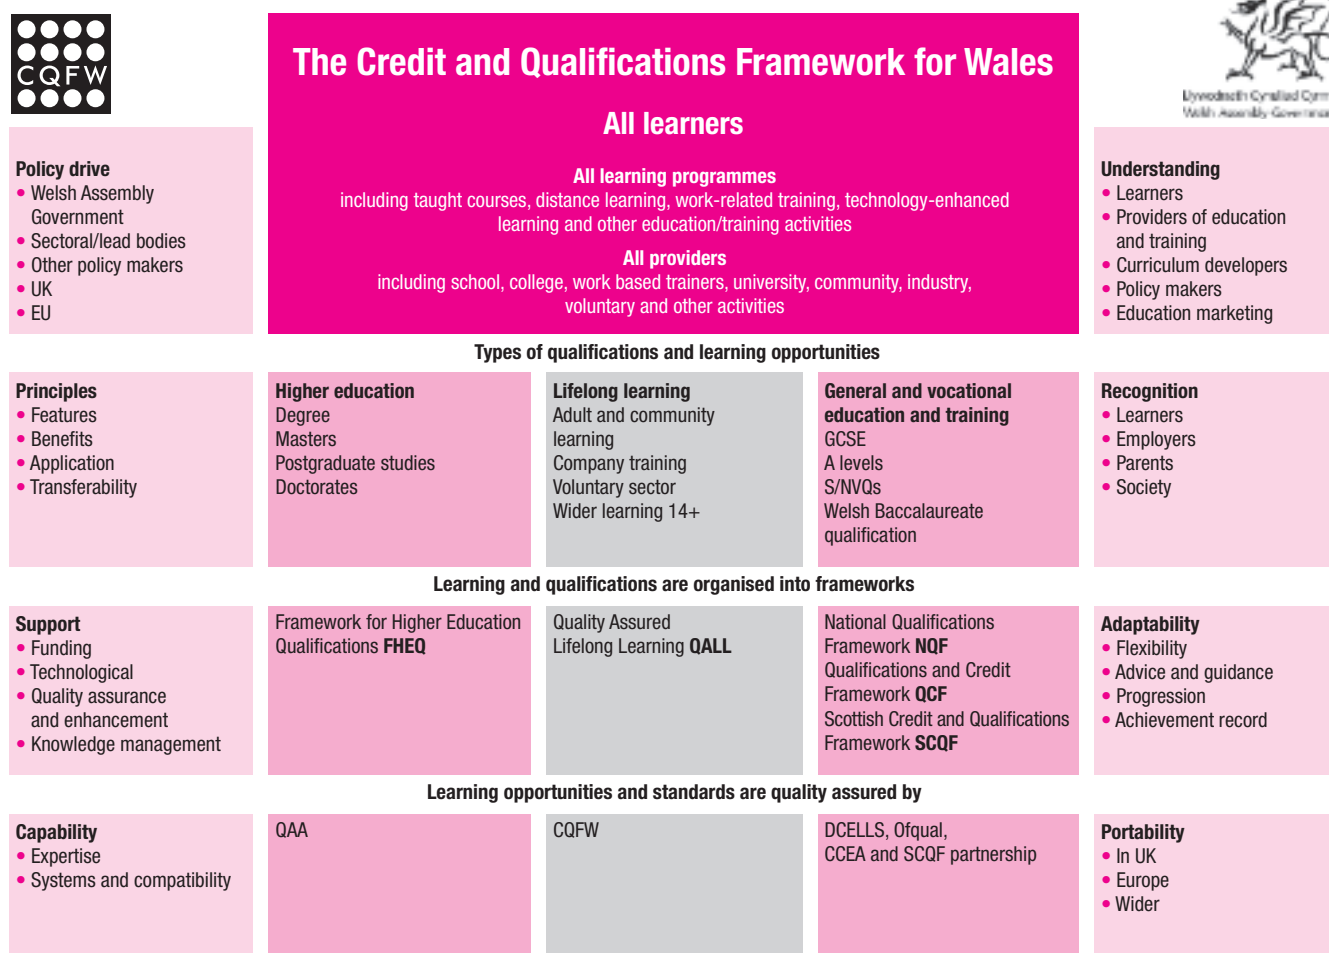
CQFW

The Credit and Qualifications Framework for Wales

All learners

All learning programmes
including taught courses, distance learning, work-related training, technology-enhanced learning and other education/training activities

All providers
including school, college, work based trainers, university, community, industry, voluntary and other activities

Llywodraeth Cynulliad Cymru
Welsh Assembly Government

Policy drive
• Welsh Assembly Government
• Sectoral/lead bodies
• Other policy makers
• UK
• EU

Understanding
• Learners
• Providers of education and training
• Curriculum developers
• Policy makers
• Education marketing

Types of qualifications and learning opportunities

Principles
• Features
• Benefits
• Application
• Transferability

Higher education
Degree
Masters
Postgraduate studies
Doctorates

Lifelong learning
Adult and community learning
Company training
Voluntary sector
Wider learning 14+

General and vocational education and training
GCSE
A levels
S/NVQs
Welsh Baccalaureate qualification

Recognition
• Learners
• Employers
• Parents
• Society

Learning and qualifications are organised into frameworks

Support
• Funding
• Technological
• Quality assurance and enhancement
• Knowledge management

Framework for Higher Education Qualifications FHEQ

Quality Assured Lifelong Learning QALL

National Qualifications Framework NQF
Qualifications and Credit Framework QCF
Scottish Credit and Qualifications Framework SCQF

Adaptability
• Flexibility
• Advice and guidance
• Progression
• Achievement record

Learning opportunities and standards are quality assured by

Capability
• Expertise
• Systems and compatibility

QAA

CQFW

DCELLS, Ofqual, CCEA and SCQF partnership

Portability
• In UK
• Europe
• Wider